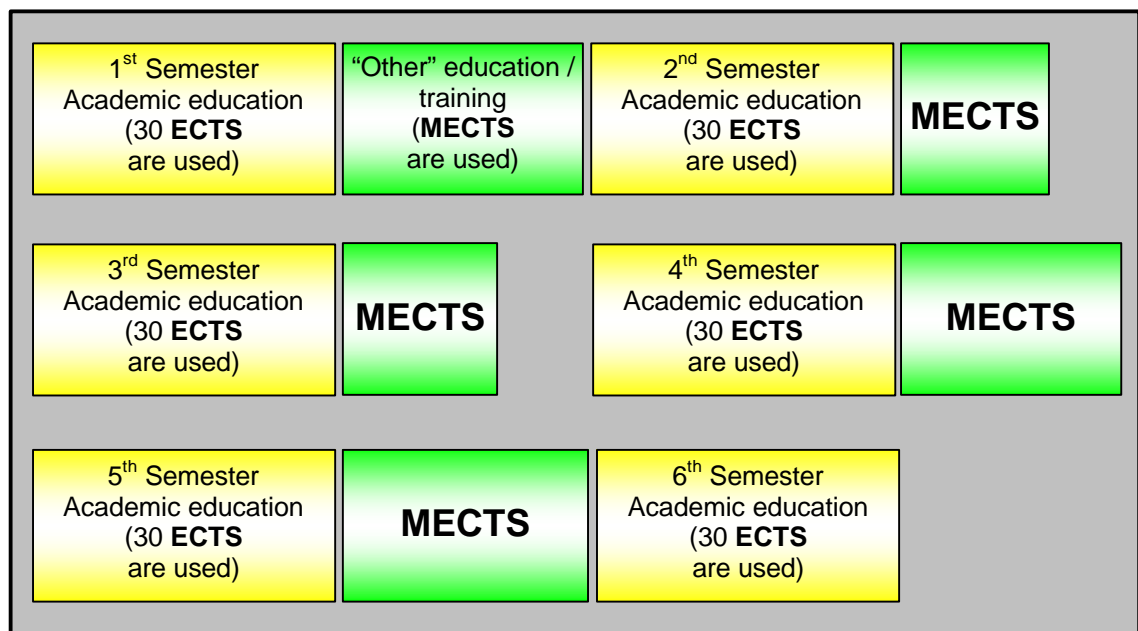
1$^{st}$ Semester Academic education (30 **ECTS** are used)

“Other” education / training (**MECTS** are used)

2$^{nd}$ Semester Academic education (30 **ECTS** are used)

**MECTS**

3$^{rd}$ Semester Academic education (30 **ECTS** are used)

**MECTS**

4$^{th}$ Semester Academic education (30 **ECTS** are used)

**MECTS**

5$^{th}$ Semester Academic education (30 **ECTS** are used)

**MECTS**

6$^{th}$ Semester Academic education (30 **ECTS** are used)